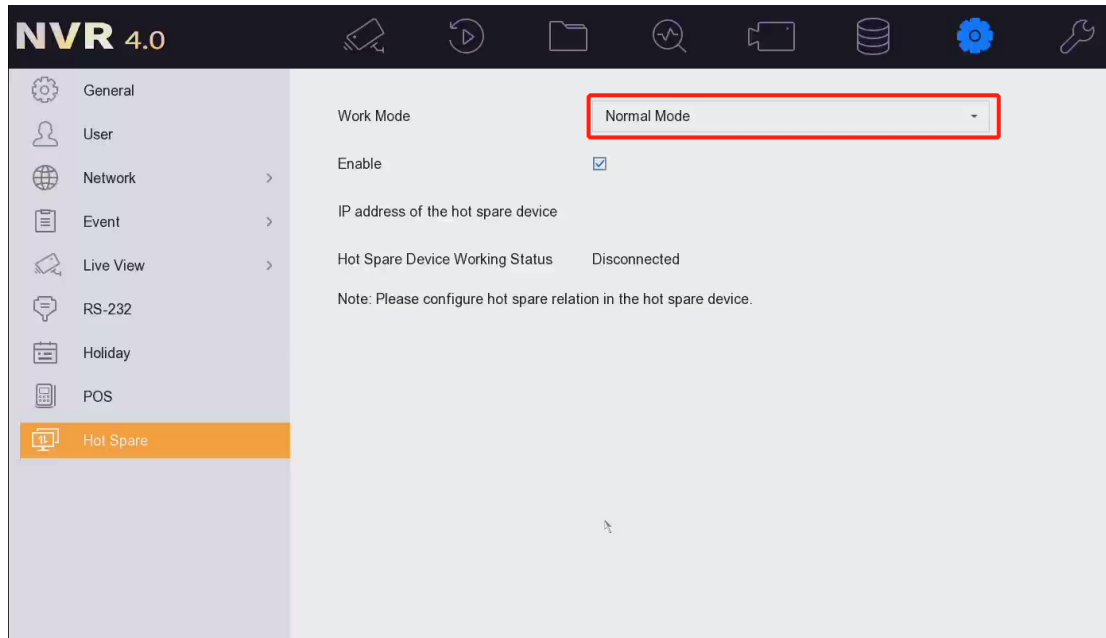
NVR 4.0

General
User
Network >
Event >
Live View >
RS-232
Holiday
POS
Hot Spare

Work Mode
Normal Mode

Enable

IP address of the hot spare device

Hot Spare Device Working Status
Disconnected

Note: Please configure hot spare relation in the hot spare device.